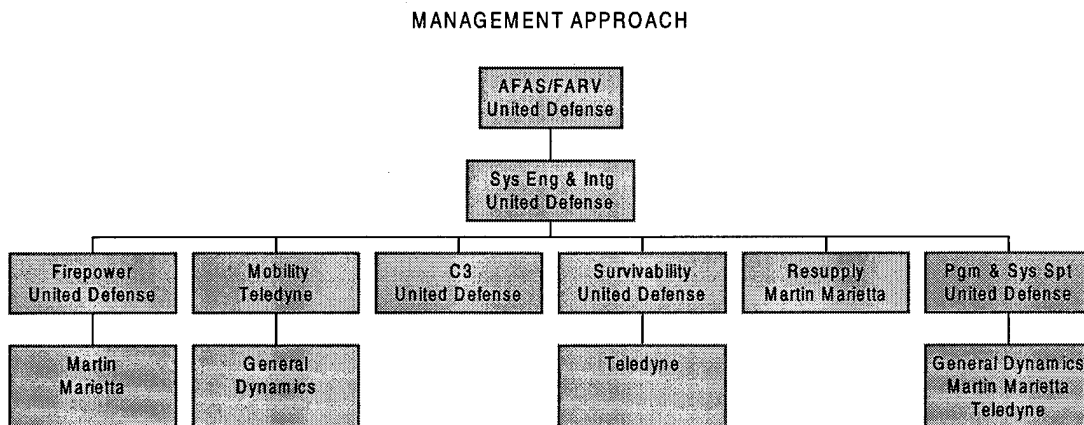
MANAGEMENT APPROACH

AFAS/FARV
United Defense

Sys Eng & Intg
United Defense

Firepower
United Defense

Martin Marietta

Mobility
Teledyne

General Dynamics

C3
United Defense

Survivability
United Defense

Teledyne

Resupply
Martin Marietta

Pgm & Sys Spt
United Defense

General Dynamics
Martin Marietta
Teledyne